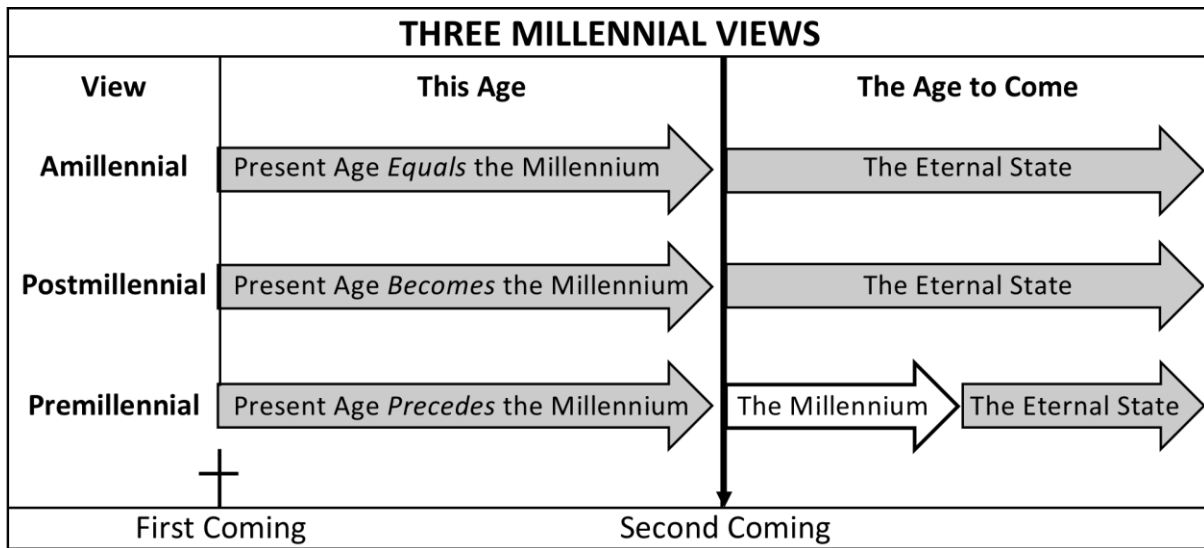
THREE MILLENNIAL VIEWS

| View | This Age | The Age to Come |
|---|---|---|
| Amillennial | Present Age *Equals* the Millennium | The Eternal State |
| Postmillennial | Present Age *Becomes* the Millennium | The Eternal State |
| Premillennial | Present Age *Precedes* the Millennium | The Millennium · The Eternal State |

First Coming

Second Coming